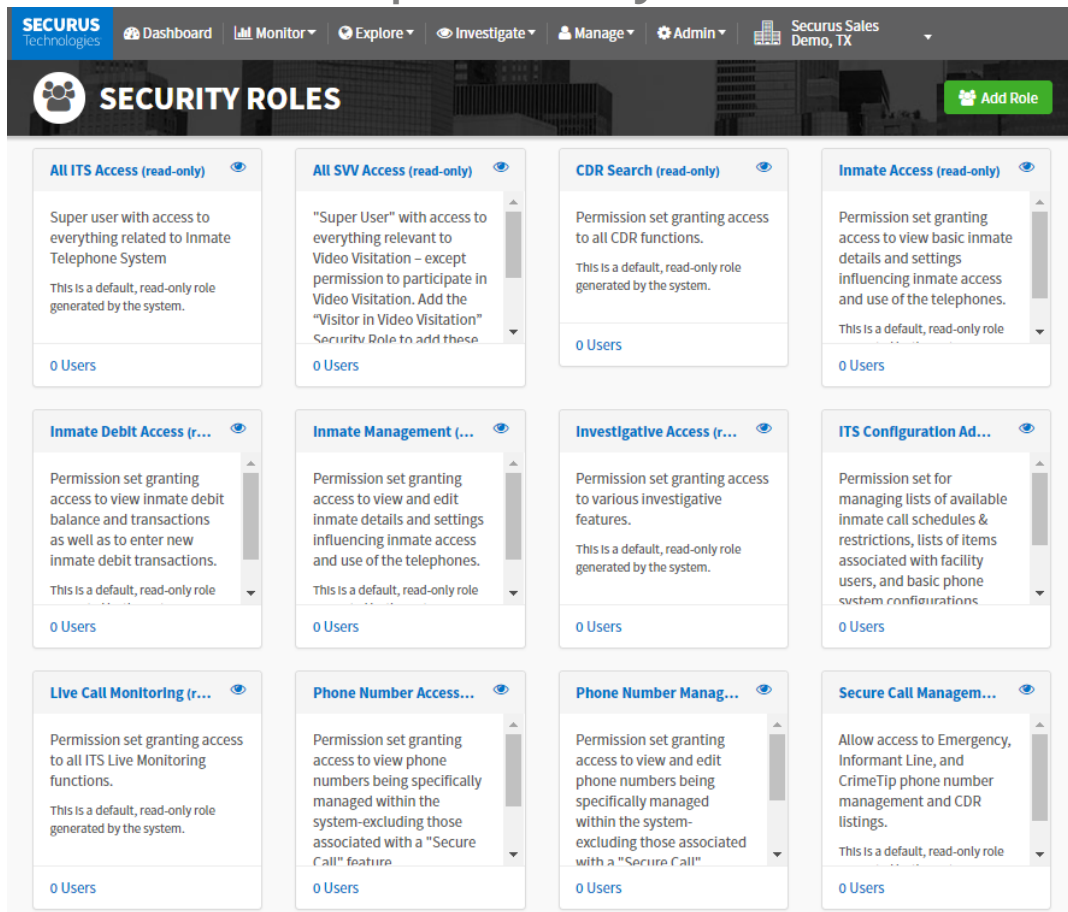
SECURUS Technologies

Dashboard | Monitor | Explore | Investigate | Manage | Admin | Securus Sales Demo, TX

SECURITY ROLES

Add Role

All ITS Access (read-only)

Super user with access to everything related to Inmate Telephone System

This is a default, read-only role generated by the system.

0 Users

All SVV Access (read-only)

"Super User" with access to everything relevant to Video Visitation – except permission to participate in Video Visitation. Add the "Visitor in Video Visitation" Security Role to add these

0 Users

CDR Search (read-only)

Permission set granting access to all CDR functions.

This is a default, read-only role generated by the system.

0 Users

Inmate Access (read-only)

Permission set granting access to view basic inmate details and settings influencing inmate access and use of the telephones.

This is a default, read-only role

0 Users

Inmate Debit Access (r...

Permission set granting access to view inmate debit balance and transactions as well as to enter new inmate debit transactions.

This is a default, read-only role

0 Users

Inmate Management (...

Permission set granting access to view and edit inmate details and settings influencing inmate access and use of the telephones.

This is a default, read-only role

0 Users

Investigative Access (r...

Permission set granting access to various investigative features.

This is a default, read-only role generated by the system.

0 Users

ITS Configuration Ad...

Permission set for managing lists of available inmate call schedules & restrictions, lists of items associated with facility users, and basic phone system configurations

0 Users

Live Call Monitoring (r...

Permission set granting access to all ITS Live Monitoring functions.

This is a default, read-only role generated by the system.

0 Users

Phone Number Access...

Permission set granting access to view phone numbers being specifically managed within the system-excluding those associated with a "Secure Call" feature

0 Users

Phone Number Manag...

Permission set granting access to view and edit phone numbers being specifically managed within the system-excluding those associated with a "Secure Call"

0 Users

Secure Call Managem...

Allow access to Emergency, Informant Line, and CrimeTip phone number management and CDR listings.

This is a default, read-only role

0 Users